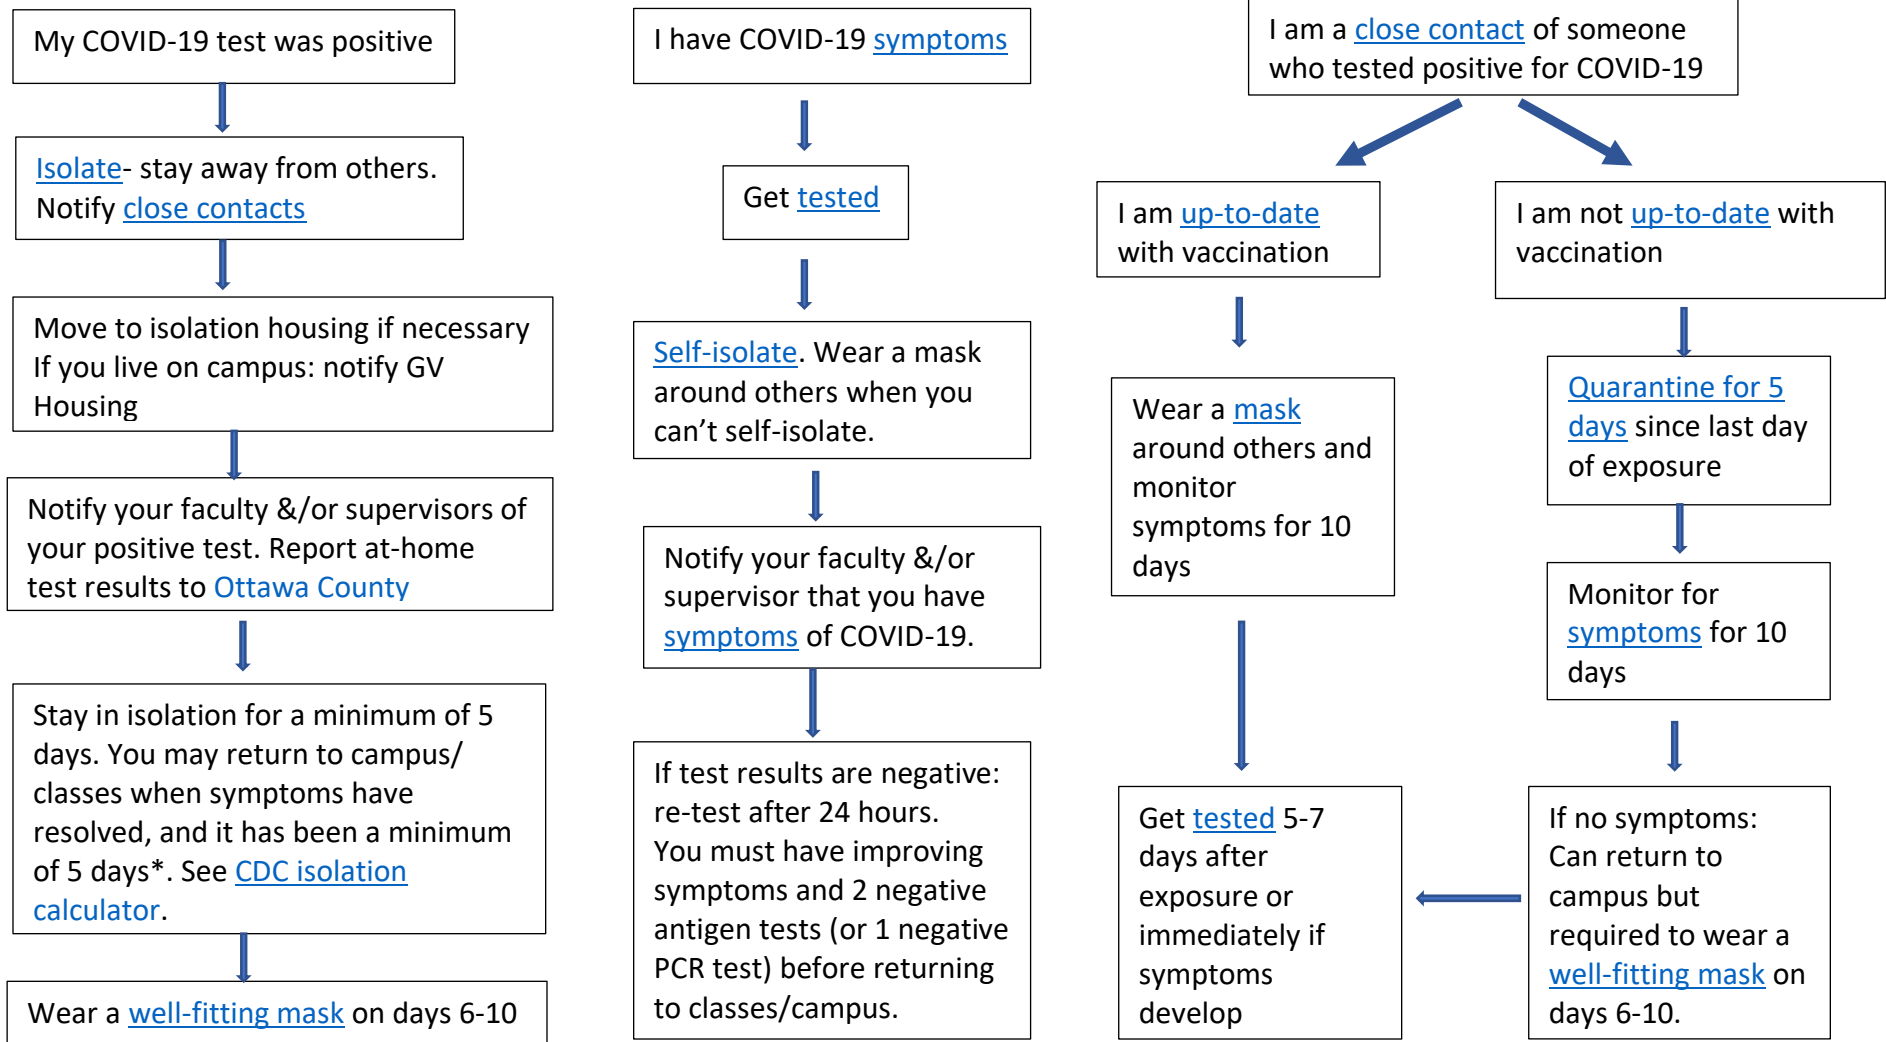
My COVID-19 test was positive

Isolate- stay away from others. Notify close contacts

Move to isolation housing if necessary If you live on campus: notify GV Housing

Notify your faculty &/or supervisors of your positive test. Report at-home test results to Ottawa County

Stay in isolation for a minimum of 5 days. You may return to campus/ classes when symptoms have resolved, and it has been a minimum of 5 days*. See CDC isolation calculator.

Wear a well-fitting mask on days 6-10

I have COVID-19 symptoms

Get tested

Self-isolate. Wear a mask around others when you can't self-isolate.

Notify your faculty &/or supervisor that you have symptoms of COVID-19.

If test results are negative: re-test after 24 hours. You must have improving symptoms and 2 negative antigen tests (or 1 negative PCR test) before returning to classes/campus.

I am a close contact of someone who tested positive for COVID-19

I am up-to-date with vaccination

Wear a mask around others and monitor symptoms for 10 days

Get tested 5-7 days after exposure or immediately if symptoms develop

I am not up-to-date with vaccination

Quarantine for 5 days since last day of exposure

Monitor for symptoms for 10 days

If no symptoms: Can return to campus but required to wear a well-fitting mask on days 6-10.